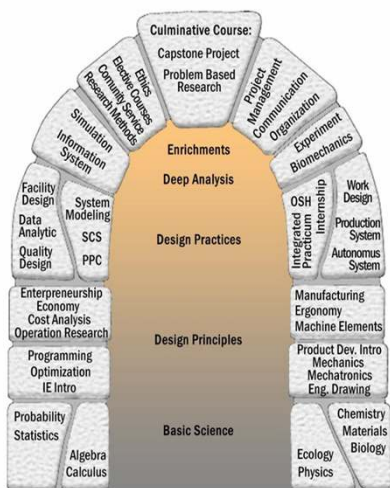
Culminative Course:
Capstone Project
Problem Based Research

Ethics
Elective Courses
Community Service
Research Methods

Project Management
Communication
Organization

Simulation
Information System

Experiment
Biomechanics

Enrichments
Deep Analysis

Facility Design
Data Analytic
Quality Design

System Modeling
SCS
PPC

Design Practices

OSH
Integrated Practicum
Internship

Work Design
Production System
Autonomus System

Enterpreneurship
Economy
Cost Analysis
Operation Research

Manufacturing
Ergonomy
Machine Elements

Design Principles

Programming
Optimization
IE Intro

Product Dev. Intro
Mechanics
Mechatronics
Eng. Drawing

Probability
Statistics

Algebra
Calculus

Basic Science

Ecology
Physics

Chemistry
Materials
Biology